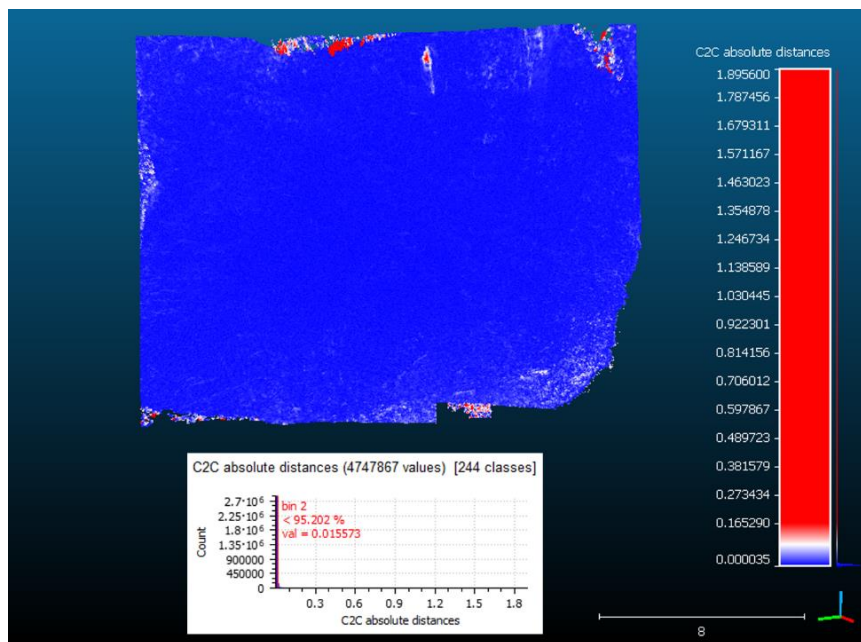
C2C absolute distances
1.895600
1.787456
1.679311
1.571167
1.463023
1.354878
1.246734
1.138589
1.030445
0.922301
0.814156
0.706012
0.597867
0.489723
0.381579
0.273434
0.165290
0.000035

C2C absolute distances (4747867 values) [244 classes]

bin 2
< 95.202 %
val = 0.015573

Count
$2.7 \cdot 10^6$
$2.25 \cdot 10^6$
$1.8 \cdot 10^6$
$1.35 \cdot 10^6$
900000
450000
0

0.3 0.6 0.9 1.2 1.5 1.8
C2C absolute distances

8